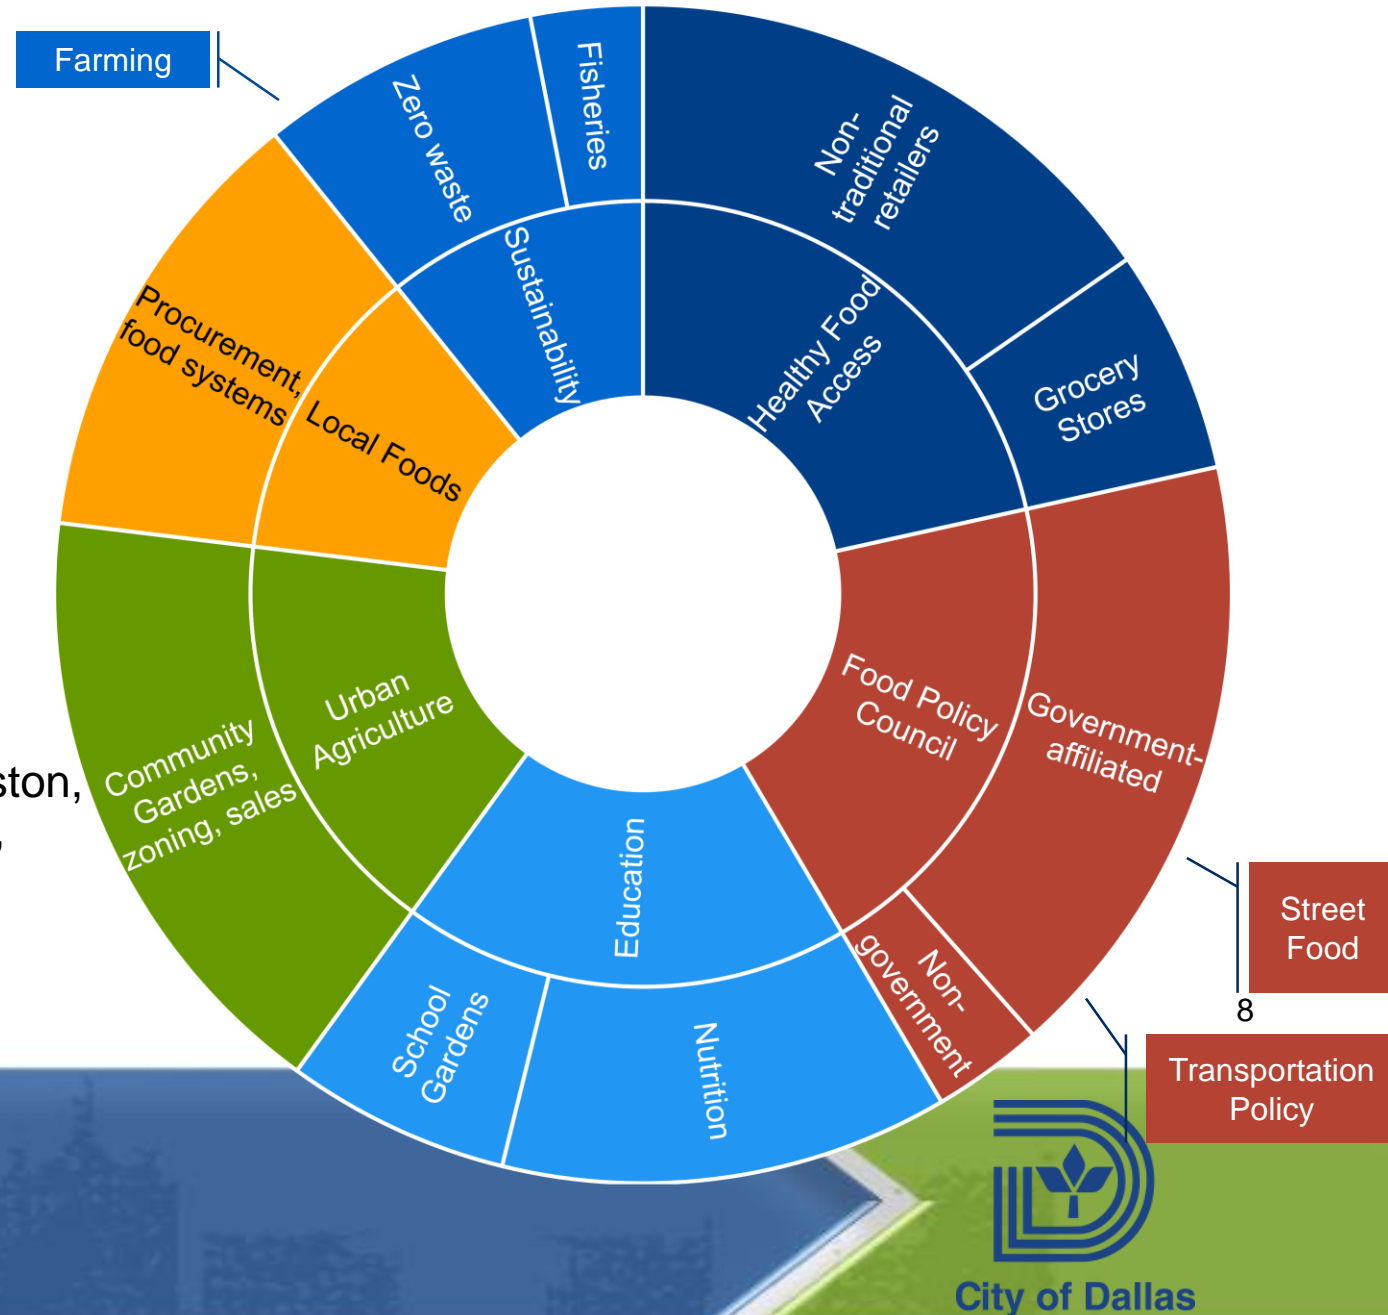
Farming

Zero waste

Fisheries

Non-traditional retailers

Sustainability

Healthy Food Access

Grocery Stores

Procurement, food systems

Local Foods

Community Gardens, zoning, sales

Urban Agriculture

Food Policy Council

Government-affiliated

ston,

Education

Non-government

School Gardens

Nutrition

Street Food

8

Transportation Policy

City of Dallas